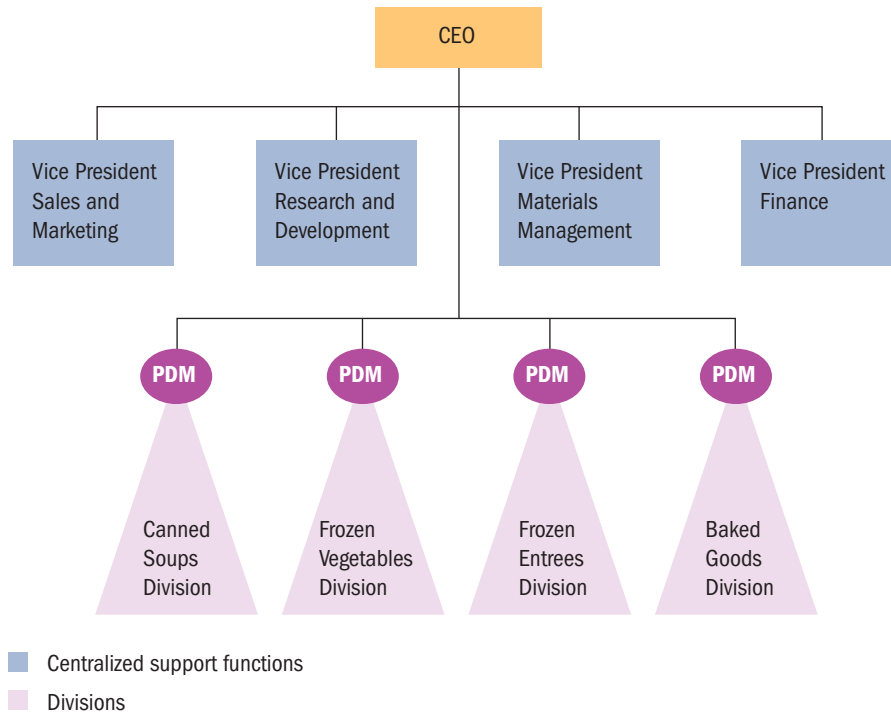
CEO

Vice President Sales and Marketing

Vice President Research and Development

Vice President Materials Management

Vice President Finance

PDM

PDM

PDM

PDM

Canned Soups Division

Frozen Vegetables Division

Frozen Entrees Division

Baked Goods Division

Centralized support functions

Divisions